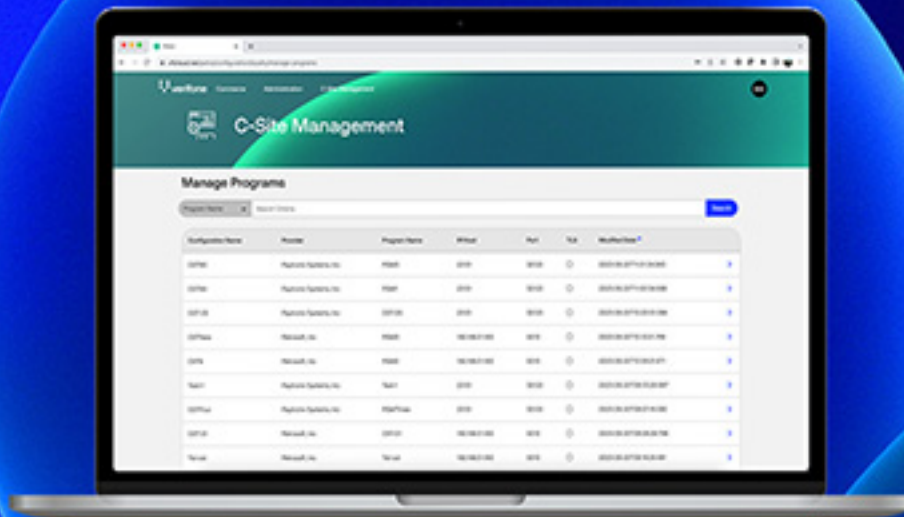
verifone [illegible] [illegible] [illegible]

C-Site Management

Manage Programs

Program Name

Search

| Configuration Name | Provider | Program Name | IP/Host | Port | TLS | Modified Date |
|---|---|---|---|---|---|---|
| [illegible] | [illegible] | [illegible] | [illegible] | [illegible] | | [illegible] |
| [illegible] | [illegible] | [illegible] | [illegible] | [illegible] | | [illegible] |
| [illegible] | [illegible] | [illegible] | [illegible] | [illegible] | | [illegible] |
| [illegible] | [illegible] | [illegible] | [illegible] | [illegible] | | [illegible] |
| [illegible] | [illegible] | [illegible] | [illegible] | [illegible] | | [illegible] |
| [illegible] | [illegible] | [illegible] | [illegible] | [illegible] | | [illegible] |
| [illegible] | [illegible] | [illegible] | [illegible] | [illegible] | | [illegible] |
| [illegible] | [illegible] | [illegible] | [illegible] | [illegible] | | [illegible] |
| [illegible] | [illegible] | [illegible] | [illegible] | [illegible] | | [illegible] |